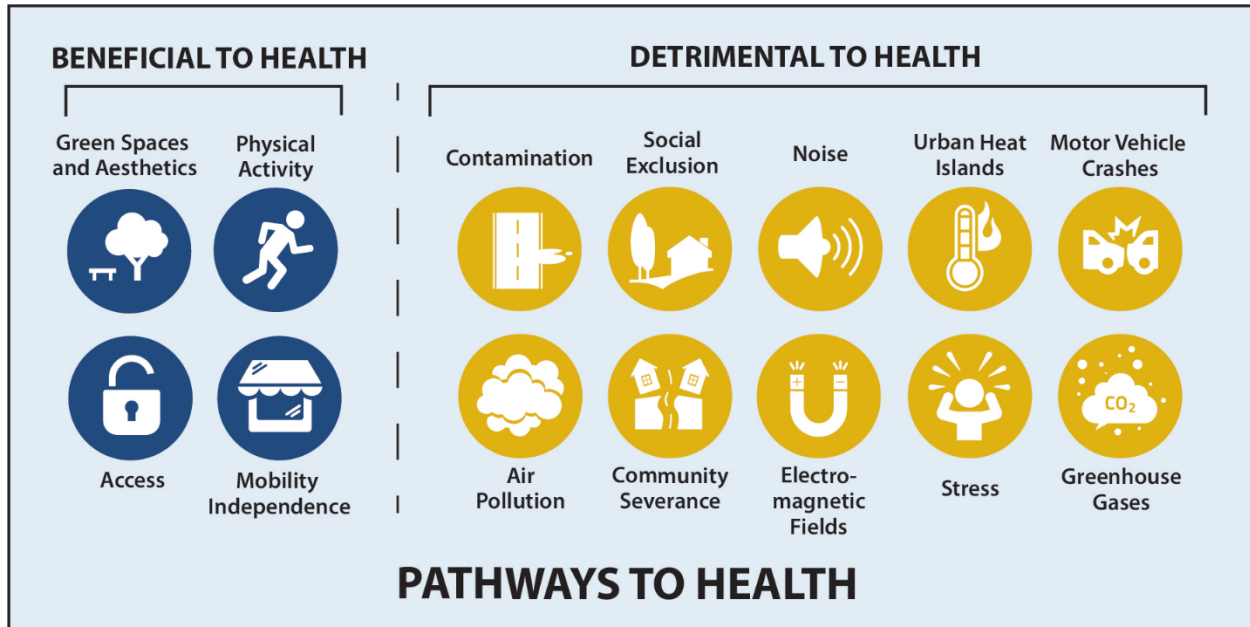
BENEFICIAL TO HEALTH

Green Spaces and Aesthetics

Physical Activity

Access

Mobility Independence

DETRIMENTAL TO HEALTH

Contamination

Social Exclusion

Noise

Urban Heat Islands

Motor Vehicle Crashes

Air Pollution

Community Severance

Electromagnetic Fields

Stress

$CO_2$

Greenhouse Gases

PATHWAYS TO HEALTH